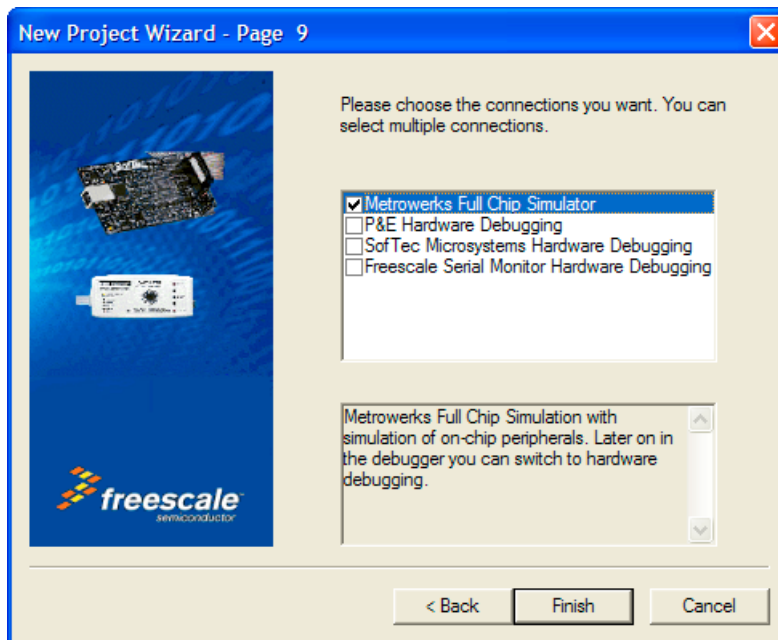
New Project Wizard - Page 9

Please choose the connections you want. You can select multiple connections.

☑ Metrowerks Full Chip Simulator
☐ P&E Hardware Debugging
☐ SofTec Microsystems Hardware Debugging
☐ Freescale Serial Monitor Hardware Debugging

Metrowerks Full Chip Simulation with simulation of on-chip peripherals. Later on in the debugger you can switch to hardware debugging.

freescale
semiconductor

< Back
Finish
Cancel